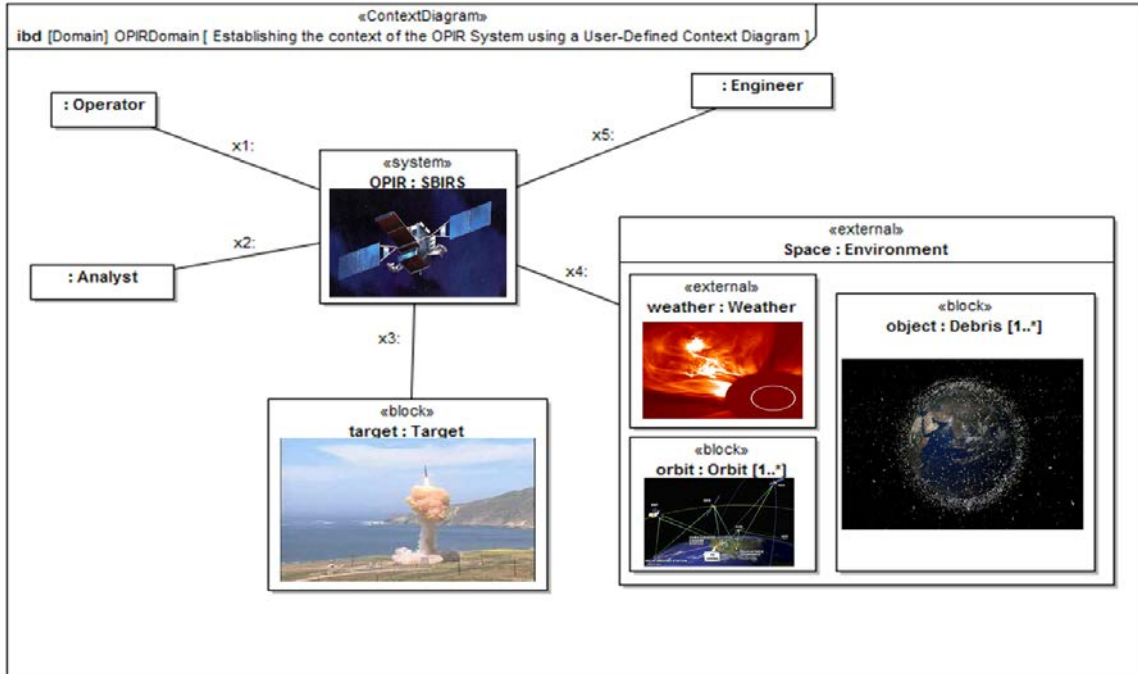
«ContextDiagram»
ibd [Domain] OPIRDomain [ Establishing the context of the OPIR System using a User-Defined Context Diagram ]

: Operator

x1:

«system»
OPIR : SBIRS

x5:

: Engineer

x2:

: Analyst

x4:

«external»
Space : Environment

«external»
weather : Weather

«block»
object : Debris [1..*]

x3:

«block»
target : Target

«block»
orbit : Orbit [1..*]